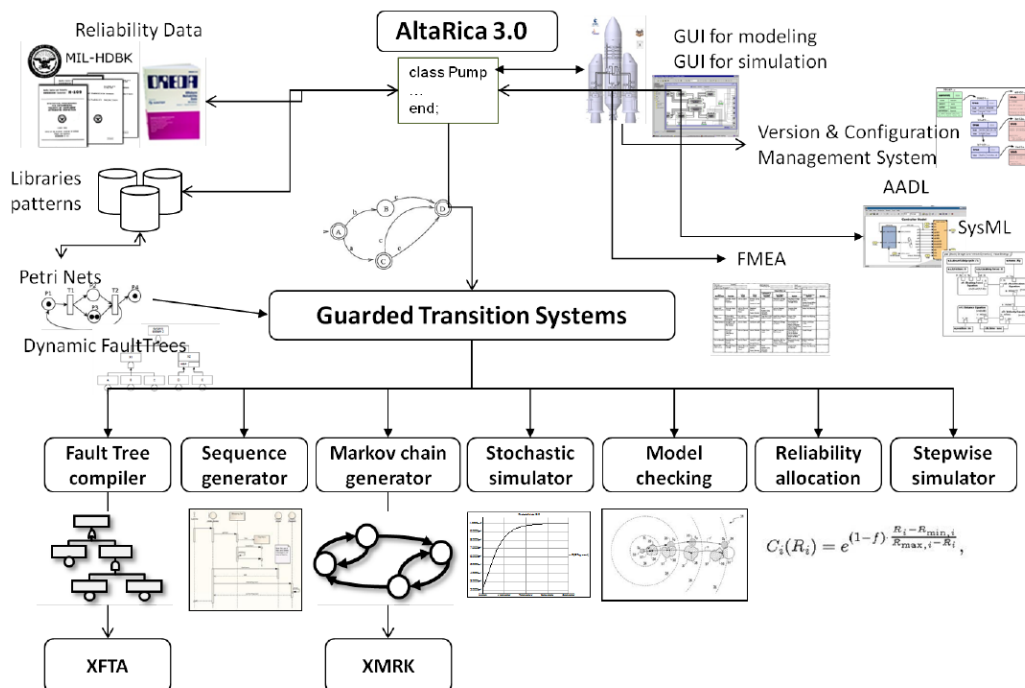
Reliability Data

MIL-HDBK

AltaRica 3.0

class Pump
...
end;

GUI for modeling
GUI for simulation

Version & Configuration Management System

AADL

SysML

Libraries patterns

Petri Nets

P1 T1 P2 T2 P4

P3

Dynamic FaultTrees

a b c d e

A B C D

FMEA

Guarded Transition Systems

Fault Tree compiler

Sequence generator

Markov chain generator

Stochastic simulator

Model checking

Reliability allocation

Stepwise simulator

$C_i(R_i) = e^{(1-f)\cdot\frac{R_i - R_{\min,i}}{R_{\max,i} - R_i}},$

XFTA

XMRK